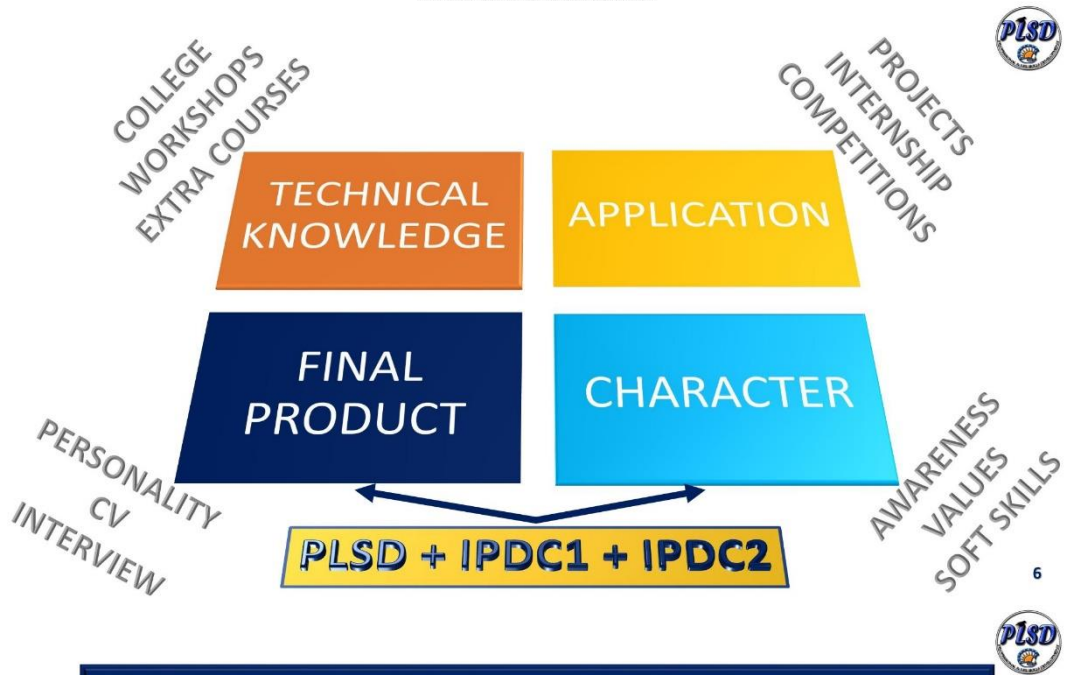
PLSD

COLLEGE
WORKSHOPS
EXTRA COURSES

PROJECTS
INTERNSHIP
COMPETITIONS

TECHNICAL KNOWLEDGE

APPLICATION

FINAL PRODUCT

CHARACTER

PERSONALITY
CV
INTERVIEW

AWARENESS
VALUES
SOFT SKILLS

PLSD + IPDC1 + IPDC2

6

PLSD